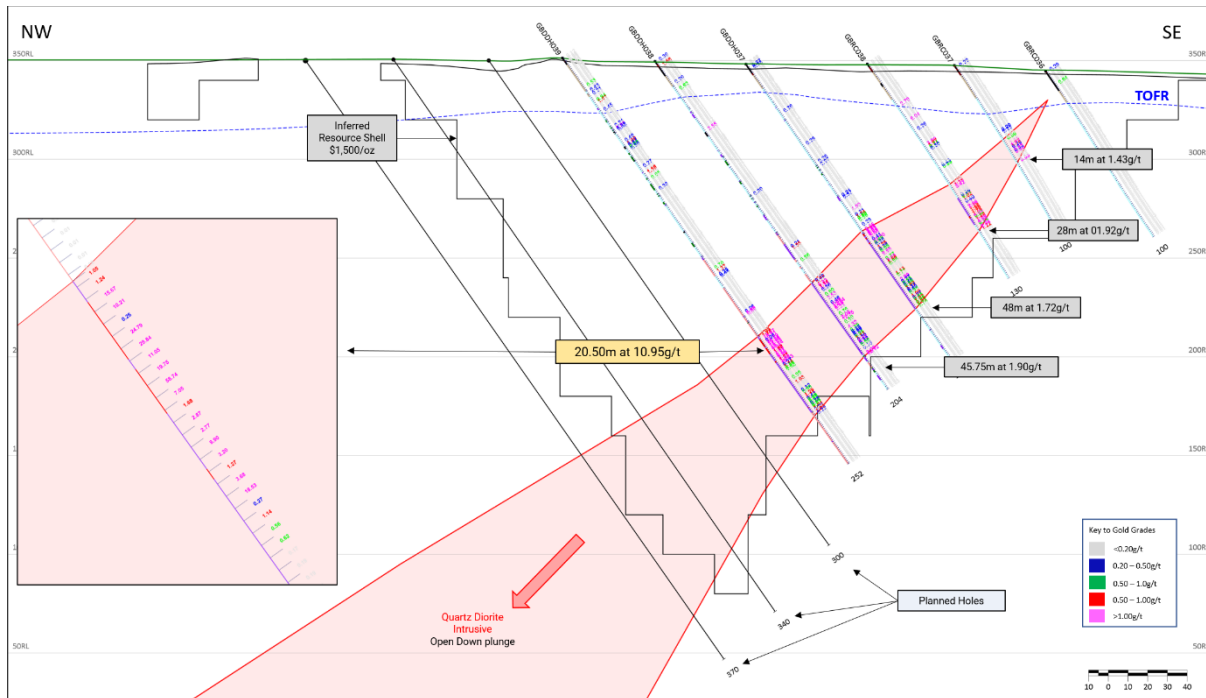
NW

SE

350RL

350RL

300RL

300RL

250RL

200RL

150RL

100RL

50RL

50RL

GBDD039

GBDD038

GBDD037

GBRC038

GBRC037

GBRC036

TOFR

Inferred Resource Shell $1,500/oz

14m at 1.43g/t

28m at 01.92g/t

48m at 1.72g/t

20.50m at 10.95g/t

45.75m at 1.90g/t

100

100

130

204

252

300

340

370

1.40
1.24
13.67
10.21
6.26
34.76
20.84
11.05
19.79
58.74
7.96
1.88
2.87
2.77
6.90
3.29
1.07
1.48
18.53
0.37
1.14
0.99
0.62

Quartz Diorite Intrusive
Open Down plunge

Planned Holes

Key to Gold Grades

<0.20g/t

0.20 – 0.50g/t

0.50 – 1.0g/t

0.50 – 1.00g/t

>1.00g/t

10 0 10 20 30 40